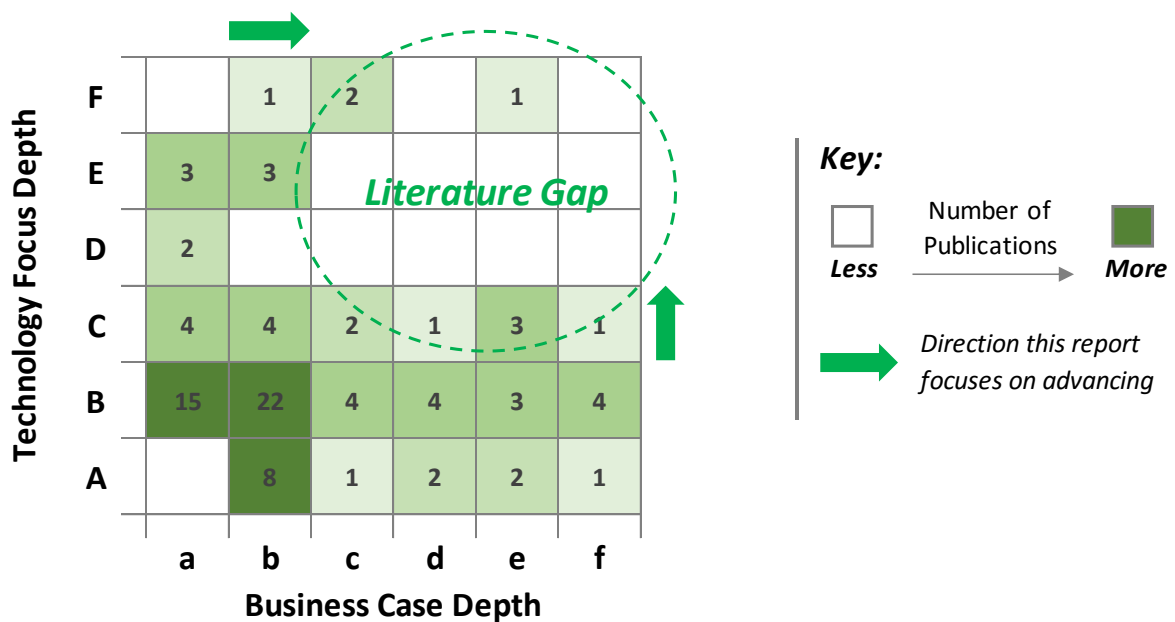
Technology Focus Depth

|   | a | b | c | d | e | f |
|---|---|---|---|---|---|---|
| F |   | 1 | 2 |   | 1 |   |
| E | 3 | 3 |   |   |   |   |
| D | 2 |   |   |   |   |   |
| C | 4 | 4 | 2 | 1 | 3 | 1 |
| B | 15 | 22 | 4 | 4 | 3 | 4 |
| A |   | 8 | 1 | 2 | 2 | 1 |

Literature Gap

Business Case Depth

Key:

Number of Publications

Less

More

Direction this report focuses on advancing